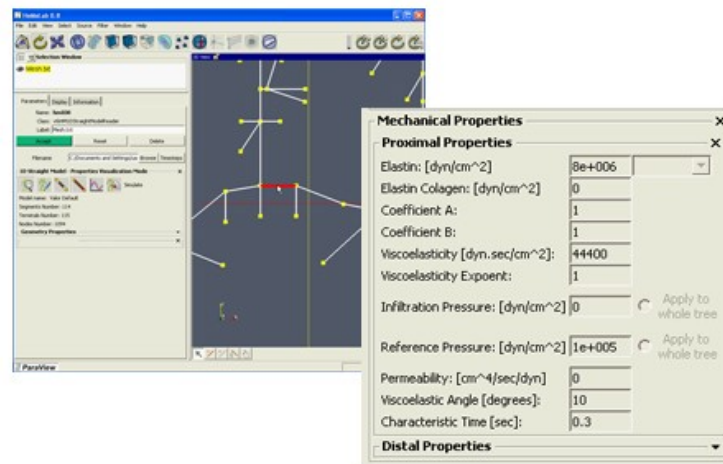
HeMoLab 0.9

File Edit View Select Source Filter Window Help

Selection Window

Mesh.txt

Parameters Display Information

Name: Mesh.txt

Class:

Label: Mesh.txt

Accept Reset Delete

Filename

Browse Timesteps

1D Straight Model - Properties Visualization Mode

Simulate

Geometry Properties

ParaView

Mechanical Properties

Proximal Properties

Elastin: [dyn/cm^2] 8e+006

Elastin Colagen: [dyn/cm^2] 0

Coefficient A: 1

Coefficient B: 1

Viscoelasticity [dyn.sec/cm^2]: 44400

Viscoelasticity Expoent: 1

Infiltration Pressure: [dyn/cm^2] 0

Apply to whole tree

Reference Pressure: [dyn/cm^2] 1e+005

Apply to whole tree

Permeability: [cm^4/sec/dyn] 0

Viscoelastic Angle [degrees]: 10

Characteristic Time [sec]: 0.3

Distal Properties